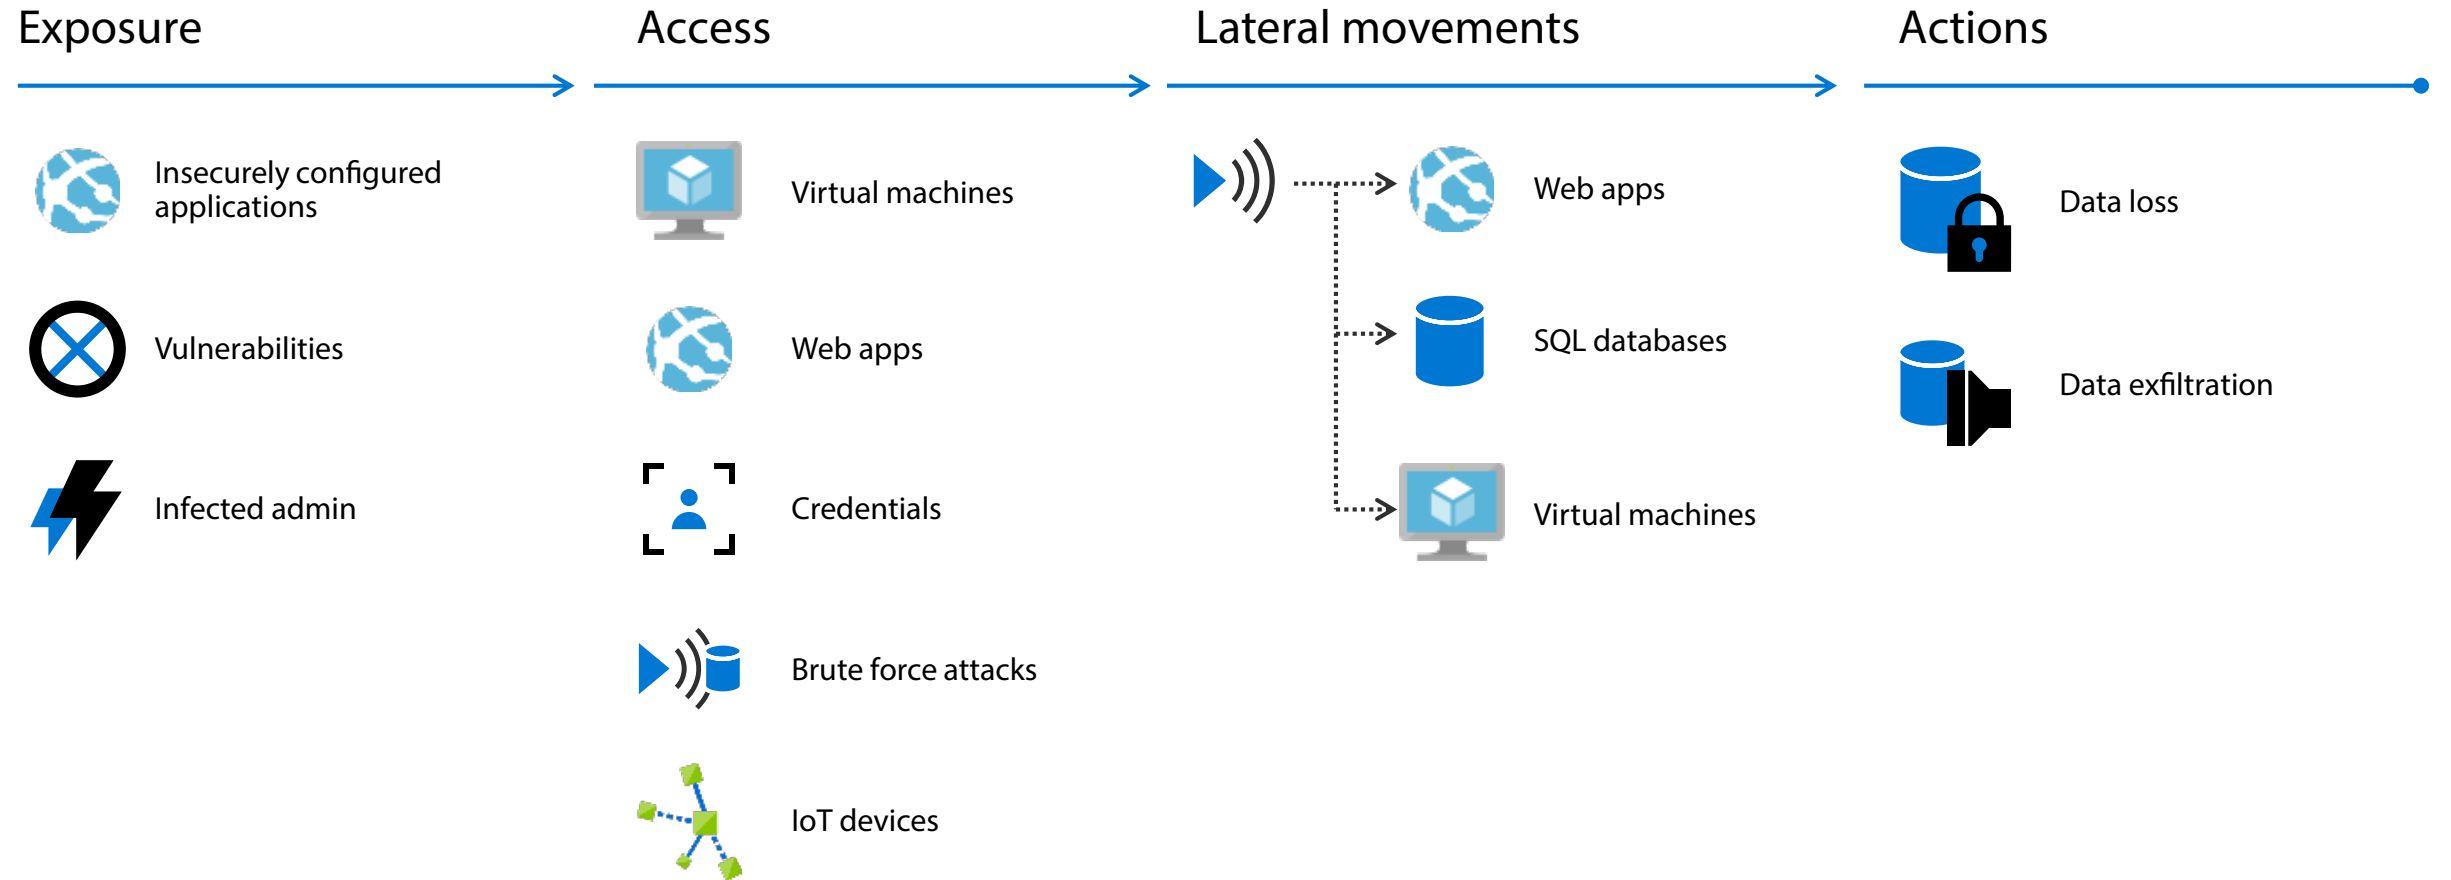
Exposure

Insecurely configured applications

Vulnerabilities

Infected admin

Access

Virtual machines

Web apps

Credentials

Brute force attacks

IoT devices

Lateral movements

Web apps

SQL databases

Virtual machines

Actions

Data loss

Data exfiltration